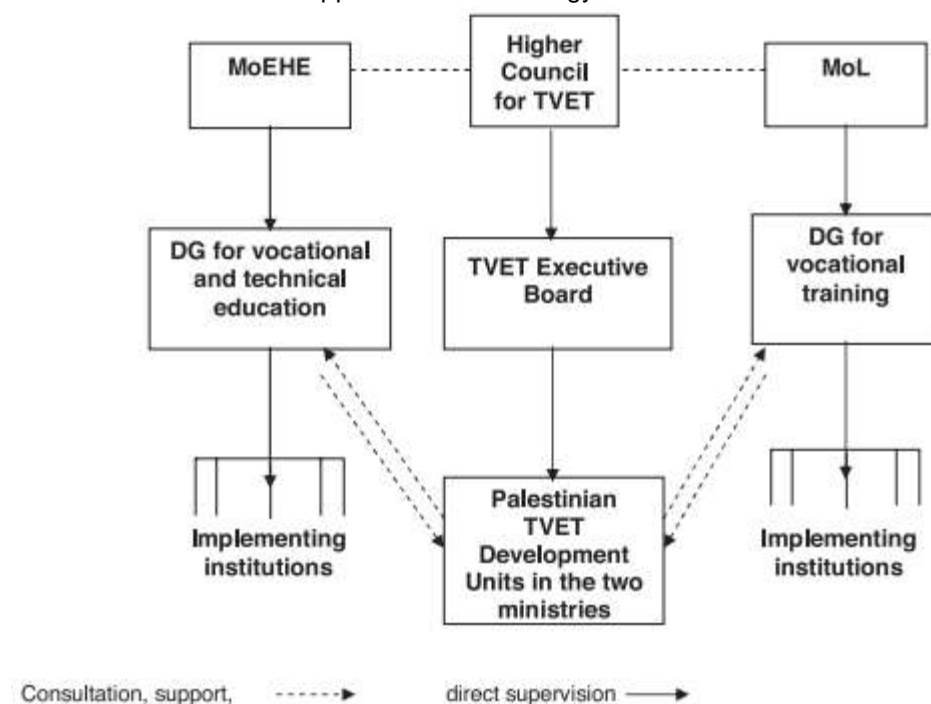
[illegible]

MoEHE

Higher Council for TVET

MoL

DG for vocational and technical education

TVET Executive Board

DG for vocational training

Implementing institutions

Palestinian TVET Development Units in the two ministries

Implementing institutions

Consultation, support,

direct supervision